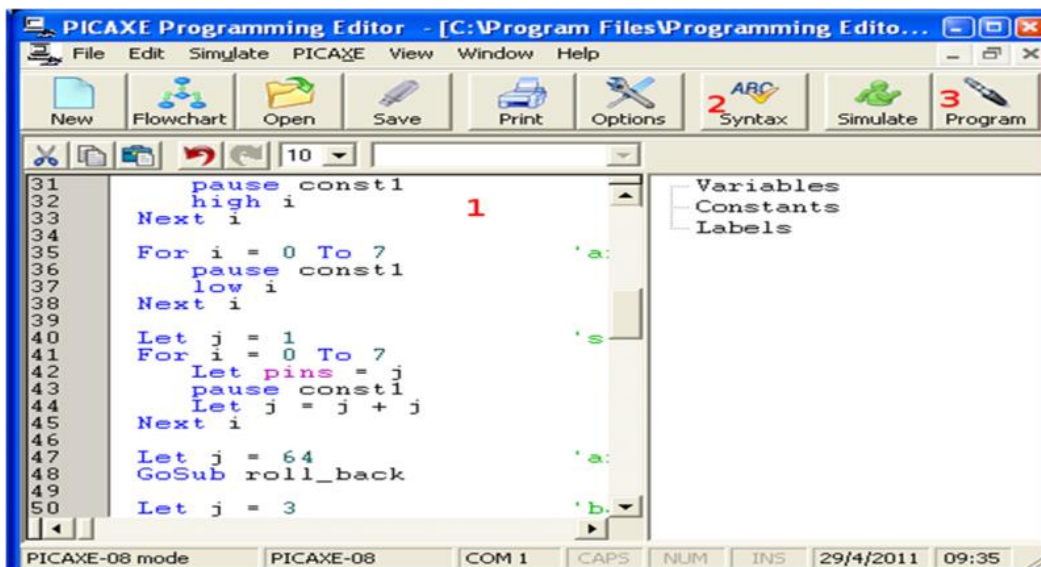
PICAXE Programming Editor - [C:\Program Files\Programming Edito...

File Edit Simulate PICAXE View Window Help

New Flowchart Open Save Print Options 2 Syntax Simulate 3 Program

10

31 pause const1
32 high i
33 Next i
34
35 For i = 0 To 7 'a
36 pause const1
37 low i
38 Next i
39
40 Let j = 1 's
41 For i = 0 To 7
42 Let pins = j
43 pause const1
44 Let j = j + j
45 Next i
46
47 Let j = 64 'a
48 GoSub roll_back
49
50 Let j = 3 'b.

1

Variables
Constants
Labels

PICAXE-08 mode PICAXE-08 COM 1 CAPS NUM INS 29/4/2011 09:35